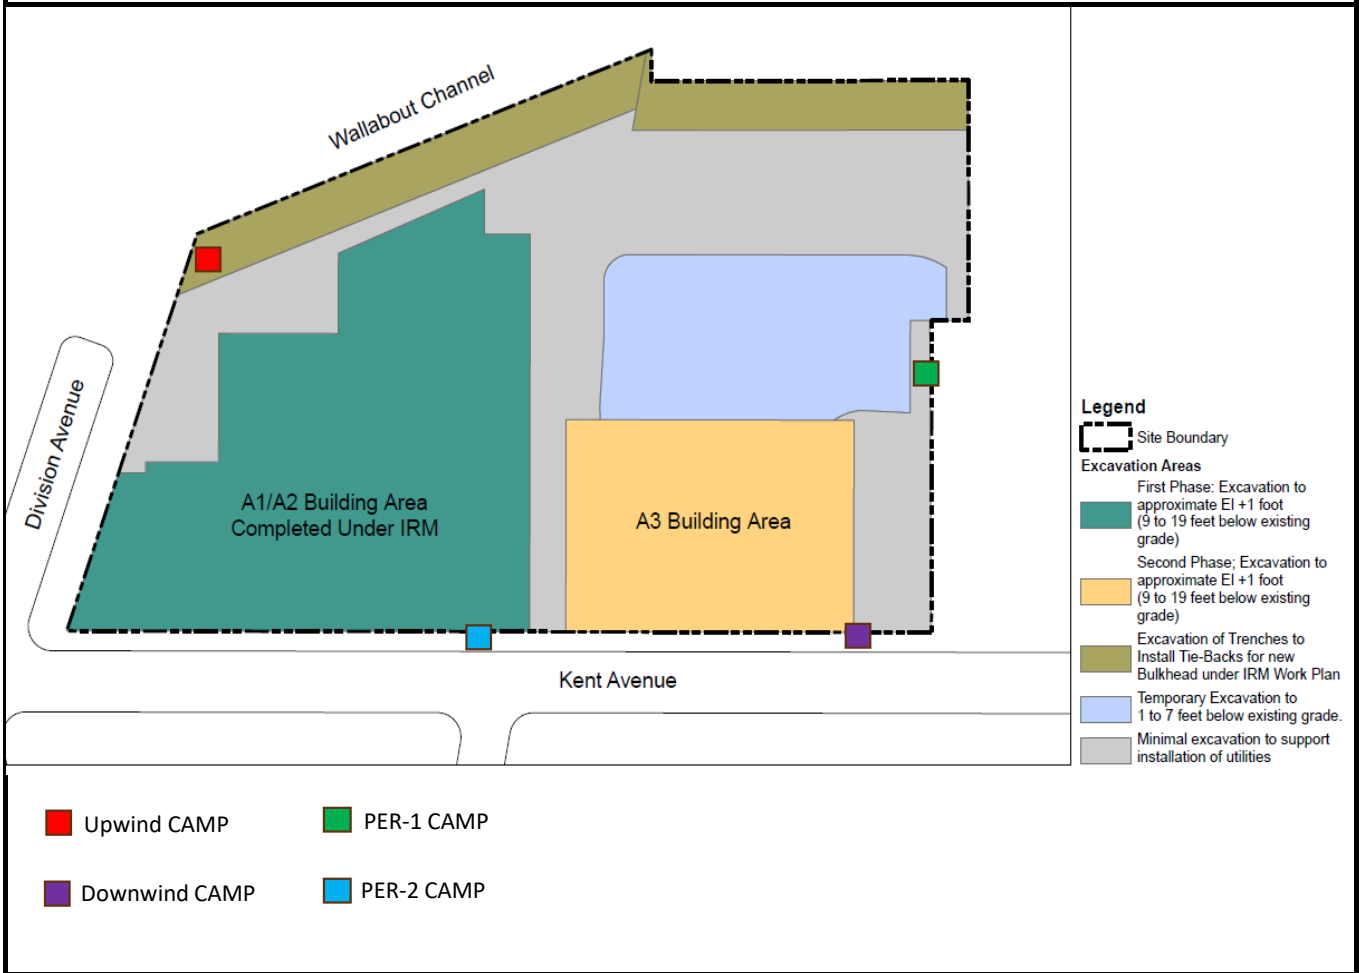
Wallabout Channel

Division Avenue

A1/A2 Building Area
Completed Under IRM

A3 Building Area

Kent Avenue

Legend
Site Boundary
Excavation Areas
First Phase: Excavation to approximate El +1 foot (9 to 19 feet below existing grade)
Second Phase; Excavation to approximate El +1 foot (9 to 19 feet below existing grade)
Excavation of Trenches to Install Tie-Backs for new Bulkhead under IRM Work Plan
Temporary Excavation to 1 to 7 feet below existing grade.
Minimal excavation to support installation of utilities

Upwind CAMP

PER-1 CAMP

Downwind CAMP

PER-2 CAMP